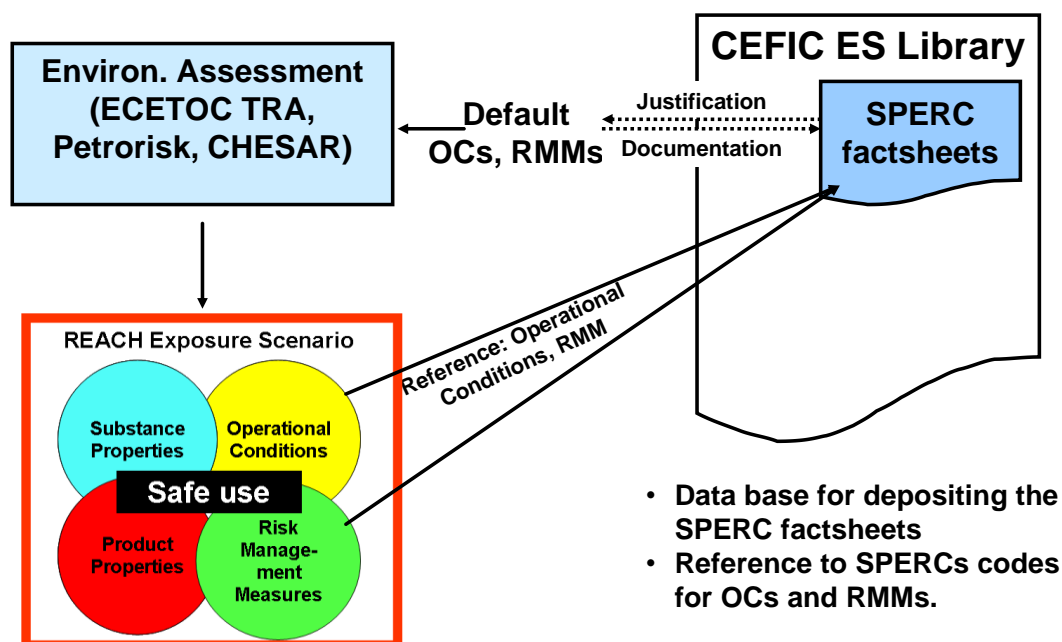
CEFIC ES Library

Environ. Assessment (ECETOC TRA, Petrorisk, CHESAR)

Default OCs, RMMs

Justification

Documentation

SPERC factsheets

REACH Exposure Scenario

Substance Properties

Operational Conditions

Safe use

Product Properties

Risk Management Measures

Reference: Operational Conditions, RMM

• Data base for depositing the SPERC factsheets
• Reference to SPERCs codes for OCs and RMMs.